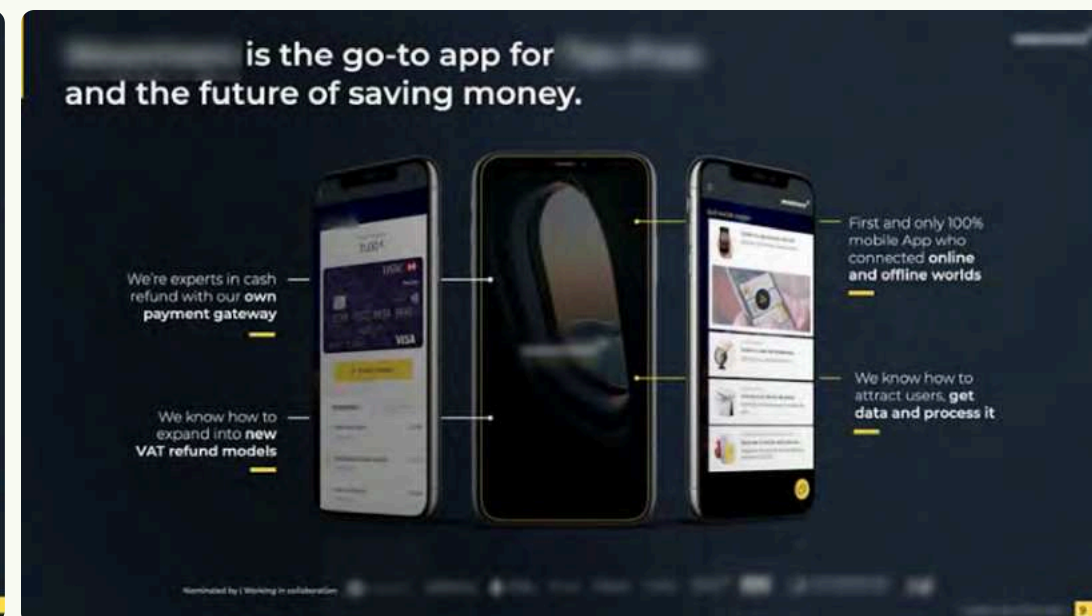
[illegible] is the go-to app for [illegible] and the future of saving money.

We're experts in cash refund with our **own payment gateway**

We know how to expand into **new VAT refund models**

First and only 100% mobile App who connected **online and offline worlds**

We know how to attract users, **get data and process it**

VISA

Nominated by | Working in collaboration